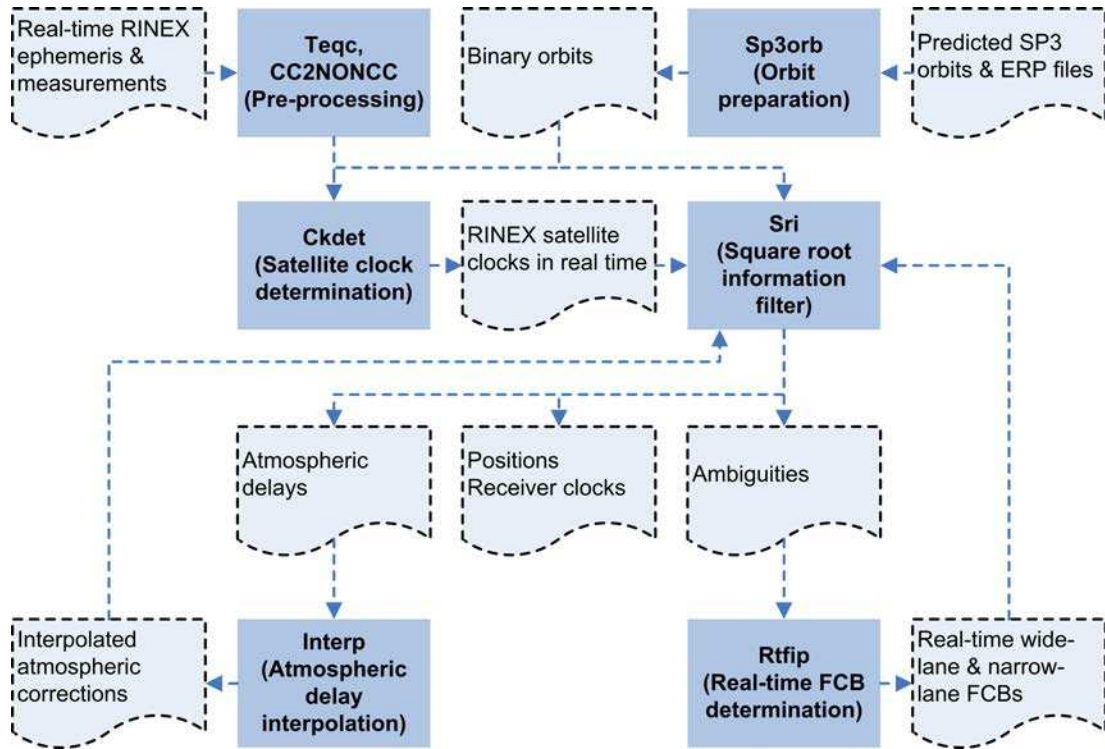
Real-time RINEX ephemeris & measurements

Teqc, CC2NONCC (Pre-processing)

Binary orbits

Sp3orb (Orbit preparation)

Predicted SP3 orbits & ERP files

Ckdet (Satellite clock determination)

RINEX satellite clocks in real time

Sri (Square root information filter)

Atmospheric delays

Positions Receiver clocks

Ambiguities

Interpolated atmospheric corrections

Interp (Atmospheric delay interpolation)

Rtfip (Real-time FCB determination)

Real-time widelane & narrowlane FCBs